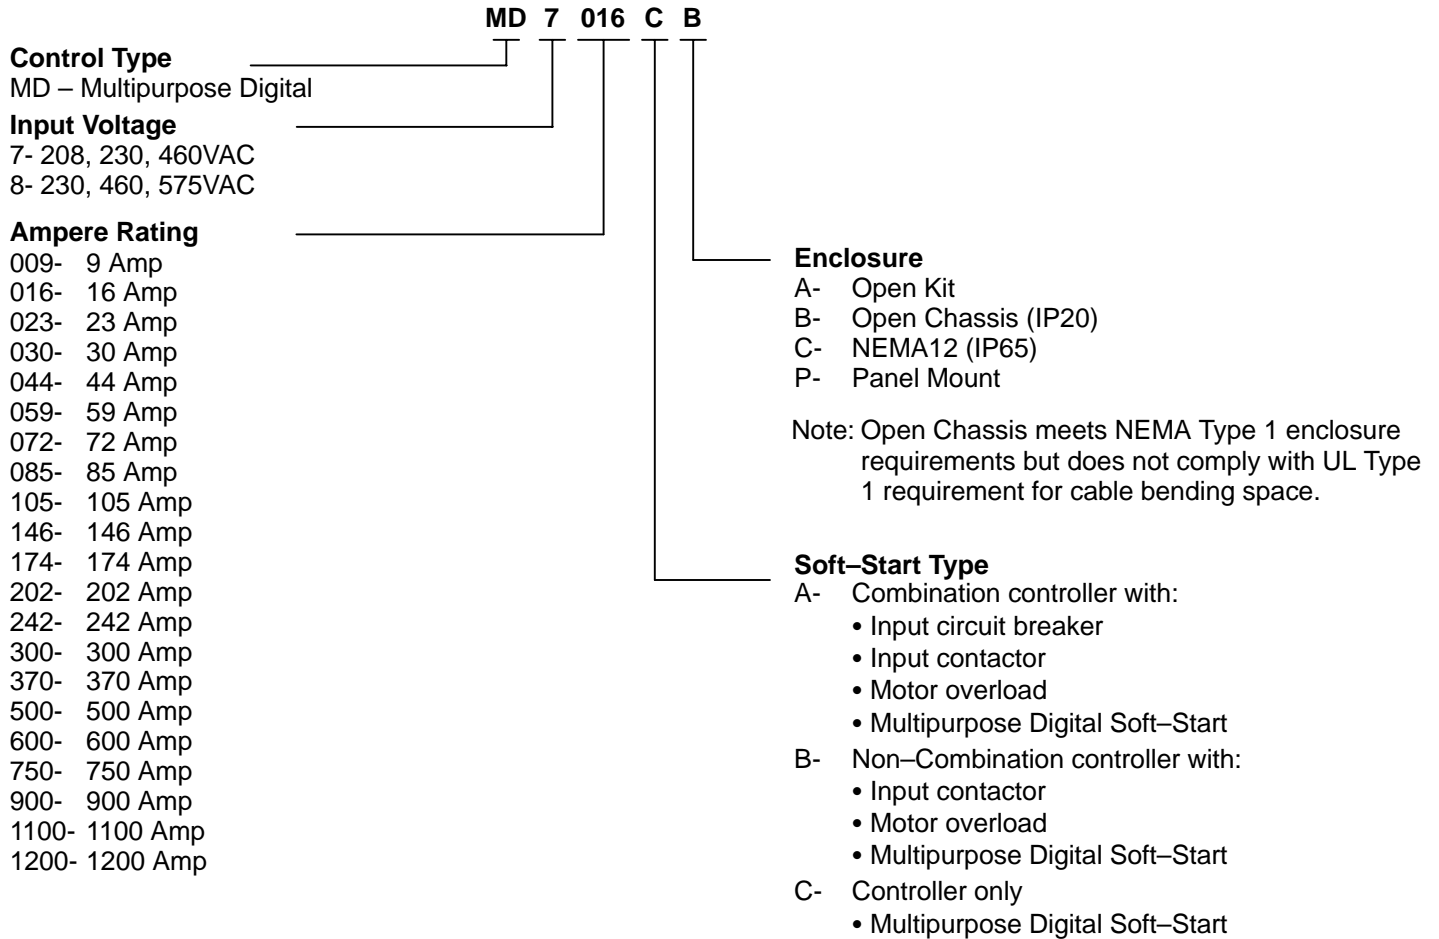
MD 7 016 C B

**Control Type**
MD – Multipurpose Digital

**Input Voltage**
7- 208, 230, 460VAC
8- 230, 460, 575VAC

**Ampere Rating**
009- 9 Amp
016- 16 Amp
023- 23 Amp
030- 30 Amp
044- 44 Amp
059- 59 Amp
072- 72 Amp
085- 85 Amp
105- 105 Amp
146- 146 Amp
174- 174 Amp
202- 202 Amp
242- 242 Amp
300- 300 Amp
370- 370 Amp
500- 500 Amp
600- 600 Amp
750- 750 Amp
900- 900 Amp
1100- 1100 Amp
1200- 1200 Amp

**Enclosure**
A- Open Kit
B- Open Chassis (IP20)
C- NEMA12 (IP65)
P- Panel Mount

Note: Open Chassis meets NEMA Type 1 enclosure requirements but does not comply with UL Type 1 requirement for cable bending space.

**Soft–Start Type**
A- Combination controller with:
• Input circuit breaker
• Input contactor
• Motor overload
• Multipurpose Digital Soft–Start
B- Non–Combination controller with:
• Input contactor
• Motor overload
• Multipurpose Digital Soft–Start
C- Controller only
• Multipurpose Digital Soft–Start